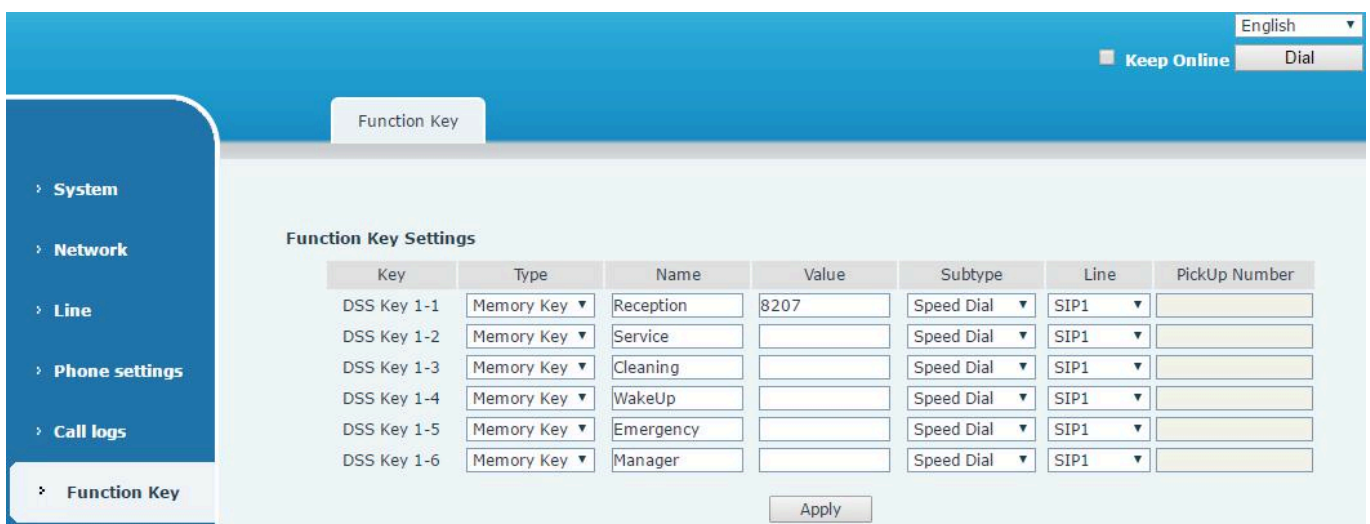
English ▼

Keep Online Dial

Function Key

› System

› Network

› Line

› Phone settings

› Call logs

› Function Key

Function Key Settings

| Key | Type | Name | Value | Subtype | Line | PickUp Number |
|---|---|---|---|---|---|---|
| DSS Key 1-1 | Memory Key ▼ | Reception | 8207 | Speed Dial ▼ | SIP1 ▼ | |
| DSS Key 1-2 | Memory Key ▼ | Service | | Speed Dial ▼ | SIP1 ▼ | |
| DSS Key 1-3 | Memory Key ▼ | Cleaning | | Speed Dial ▼ | SIP1 ▼ | |
| DSS Key 1-4 | Memory Key ▼ | WakeUp | | Speed Dial ▼ | SIP1 ▼ | |
| DSS Key 1-5 | Memory Key ▼ | Emergency | | Speed Dial ▼ | SIP1 ▼ | |
| DSS Key 1-6 | Memory Key ▼ | Manager | | Speed Dial ▼ | SIP1 ▼ | |

Apply